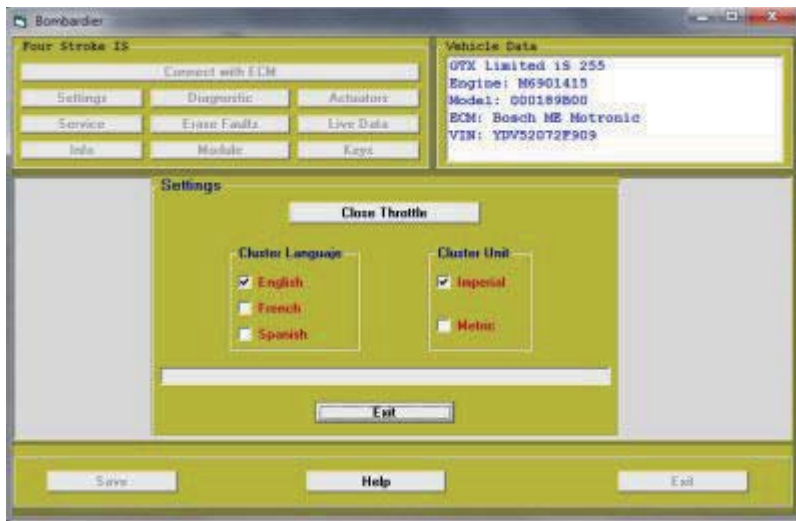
Bombardier

Four Stroke IS

Connect with ECM

Settings | Diagnostic | Actuators
Service | Erase Faults | Live Data
Info | Module | Keys

Vehicle Data

GTX Limited iS 255
Engine: M6901415
Model: 000189B00
ECM: Bosch ME Motronic
VIN: YDV52072F909

Settings

Close Throttle

Cluster Language

English
French
Spanish

Cluster Unit

Imperial
Metric

Exit

Save | Help | Exit